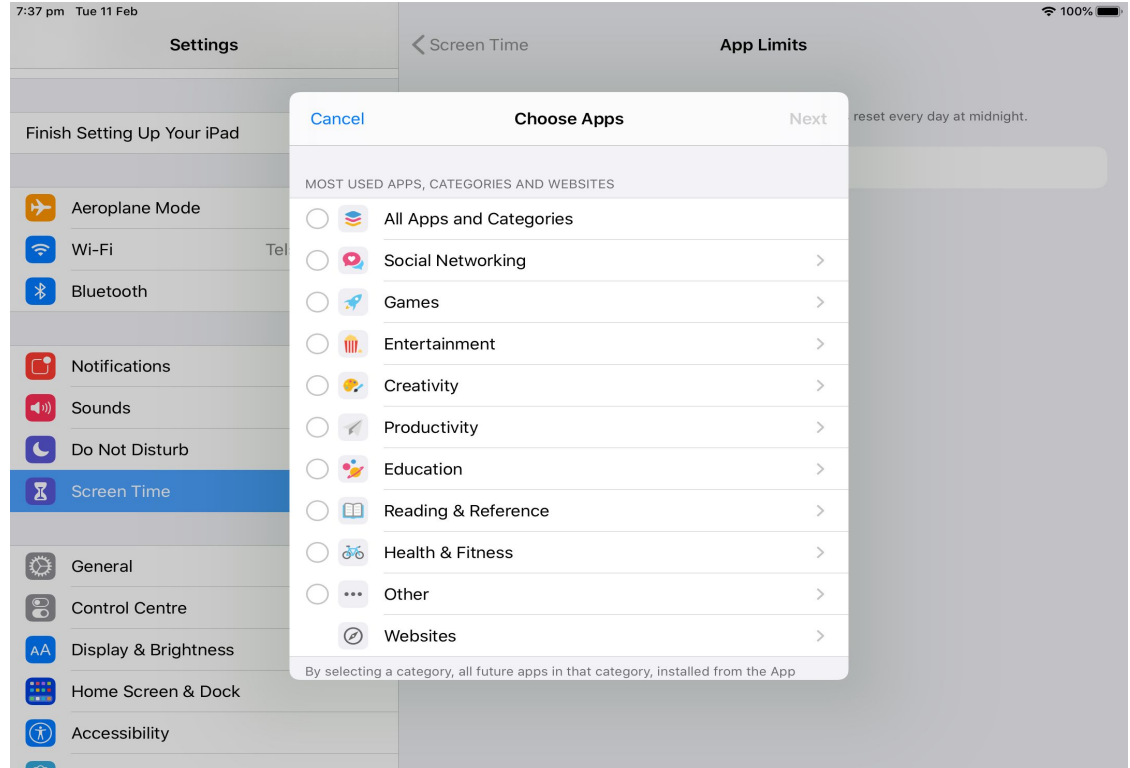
7:37 pm Tue 11 Feb

100%

Settings

Finish Setting Up Your iPad

Aeroplane Mode

Wi-Fi Tel

Bluetooth

Notifications

Sounds

Do Not Disturb

Screen Time

General

Control Centre

Display & Brightness

Home Screen & Dock

Accessibility

Screen Time

App Limits

reset every day at midnight.

Cancel

Choose Apps

Next

MOST USED APPS, CATEGORIES AND WEBSITES

All Apps and Categories

Social Networking

Games

Entertainment

Creativity

Productivity

Education

Reading & Reference

Health & Fitness

Other

Websites

By selecting a category, all future apps in that category, installed from the App